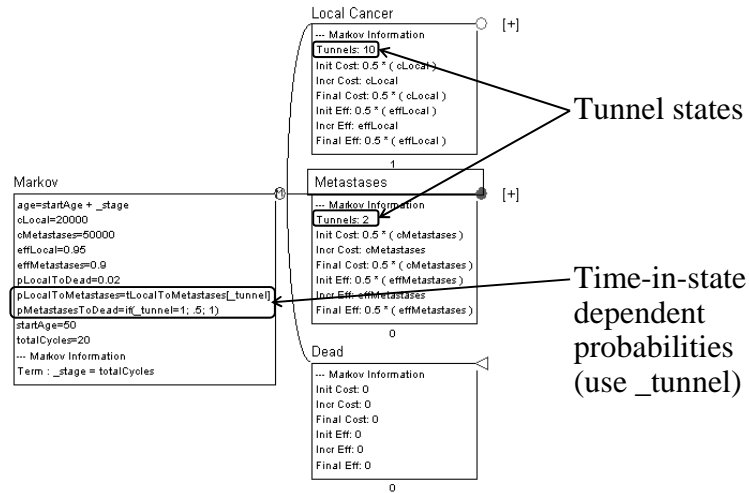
Local Cancer

--- Markov Information
Tunnels: 10
Init Cost: 0.5 * ( cLocal )
Incr Cost: cLocal
Final Cost: 0.5 * ( cLocal )
Init Eff: 0.5 * ( effLocal )
Incr Eff: effLocal
Final Eff: 0.5 * ( effLocal )

[+]

1

Tunnel states

Markov

age=startAge + _stage
cLocal=20000
cMetastases=50000
effLocal=0.95
effMetastases=0.9
pLocalToDead=0.02
pLocalToMetastases=tLocalToMetastases[_tunnel]
pMetastasesToDead=if(_tunnel=1; .5; 1)
startAge=50
totalCycles=20
--- Markov Information
Term : _stage = totalCycles

M

Metastases

--- Markov Information
Tunnels: 2
Init Cost: 0.5 * ( cMetastases )
Incr Cost: cMetastases
Final Cost: 0.5 * ( cMetastases )
Init Eff: 0.5 * ( effMetastases )
Incr Eff: effMetastases
Final Eff: 0.5 * ( effMetastases )

[+]

0

Time-in-state dependent probabilities (use _tunnel)

Dead

--- Markov Information
Init Cost: 0
Incr Cost: 0
Final Cost: 0
Init Eff: 0
Incr Eff: 0
Final Eff: 0

0